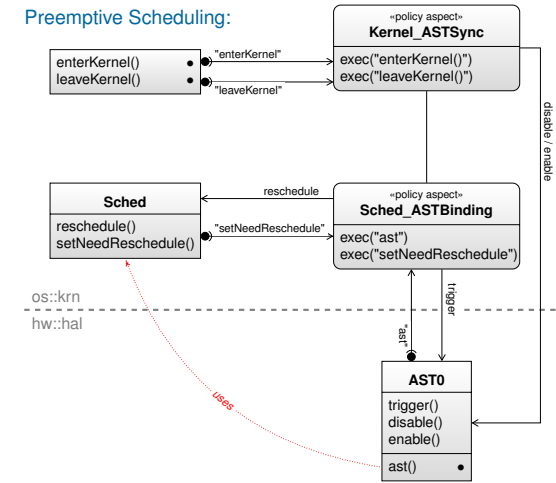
Preemptive Scheduling:

«policy aspect»
Kernel_ASTSync
exec("enterKernel()")
exec("leaveKernel()")

enterKernel()
leaveKernel()

"enterKernel"
"leaveKernel"

disable / enable

Sched
reschedule()
setNeedReschedule()

reschedule
"setNeedReschedule"

«policy aspect»
Sched_ASTBinding
exec("ast")
exec("setNeedReschedule")

os::krn
hw::hal

"ast"
trigger

uses

AST0
trigger()
disable()
enable()
ast()